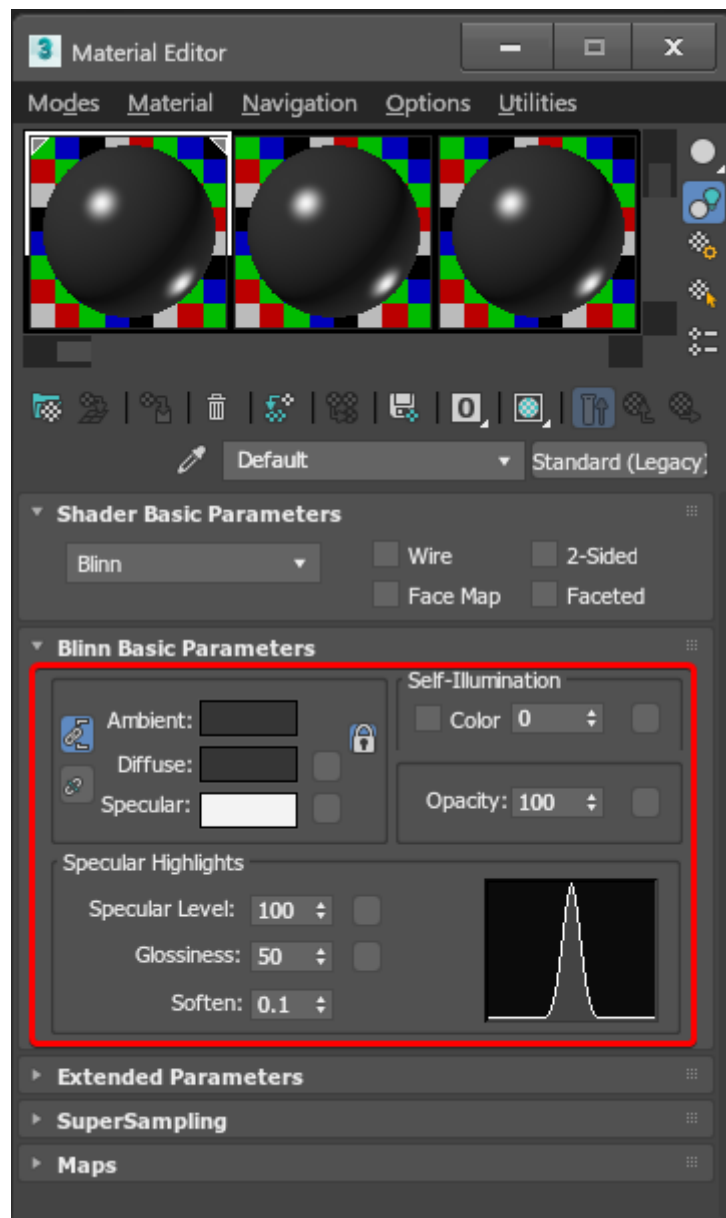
Material Editor

Modes Material Navigation Options Utilities

Default

Standard (Legacy)

Shader Basic Parameters

Blinn

Wire

2-Sided

Face Map

Faceted

Blinn Basic Parameters

Ambient:

Diffuse:

Specular:

Self-Illumination

Color 0

Opacity: 100

Specular Highlights

Specular Level: 100

Glossiness: 50

Soften: 0.1

Extended Parameters

SuperSampling

Maps